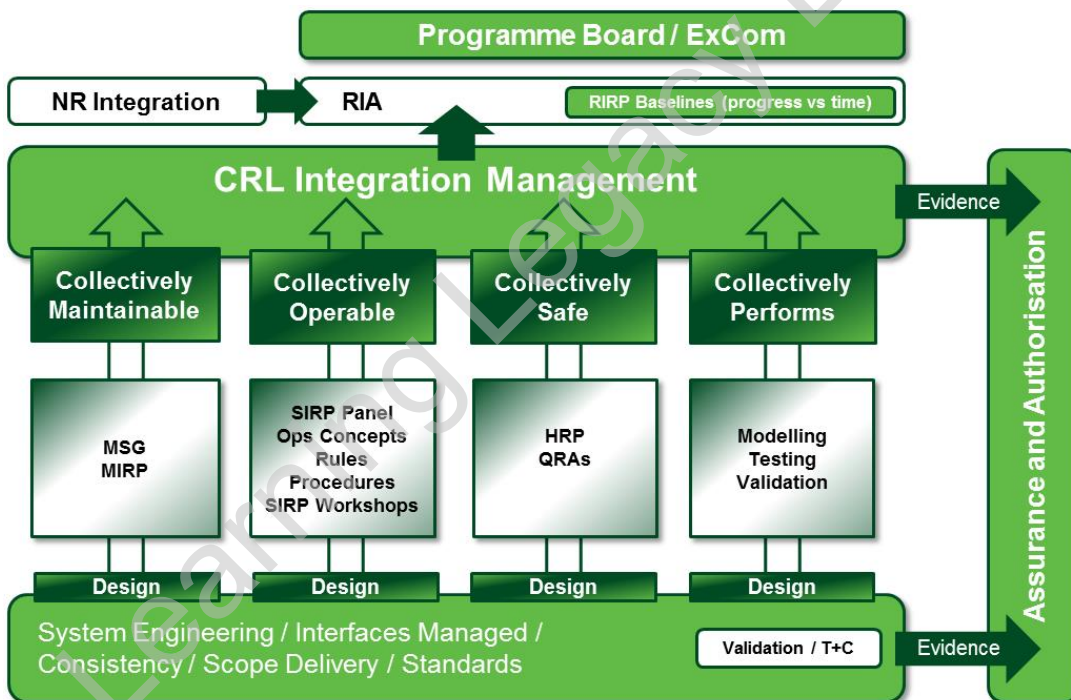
Programme Board / ExCom

NR Integration

RIA

RIRP Baselines (progress vs time)

CRL Integration Management

Evidence

Collectively Maintainable

Collectively Operable

Collectively Safe

Collectively Performs

MSG
MIRP

SIRP Panel
Ops Concepts
Rules
Procedures
SIRP Workshops

HRP
QRAs

Modelling
Testing
Validation

Design

Design

Design

Design

System Engineering / Interfaces Managed / Consistency / Scope Delivery / Standards

Validation / T+C

Evidence

Assurance and Authorisation

Learning Legacy